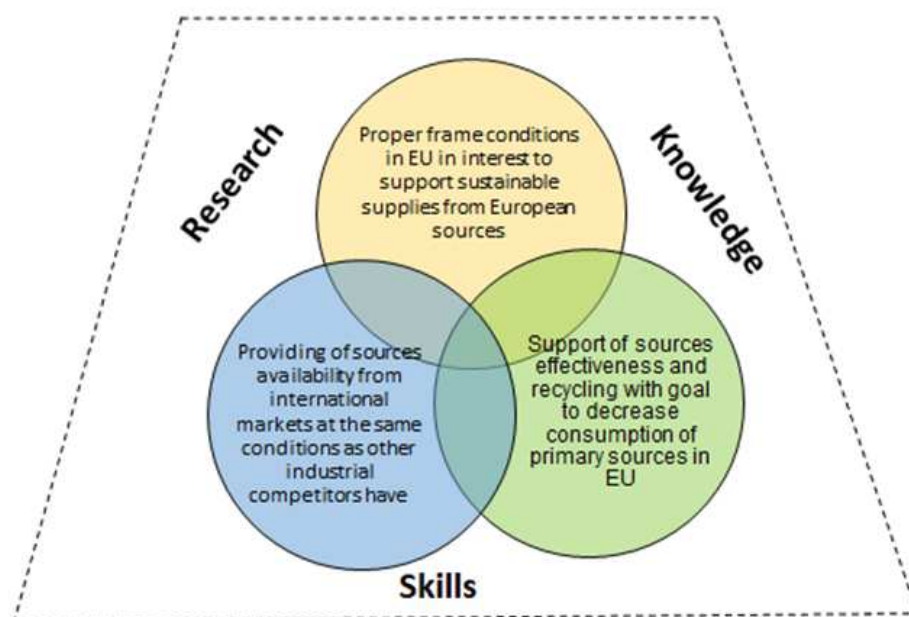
Research

Proper frame conditions in EU in interest to support sustainable supplies from European sources

Knowledge

Providing of sources availability from international markets at the same conditions as other industrial competitors have

Support of sources effectiveness and recycling with goal to decrease consumption of primary sources in EU

Skills